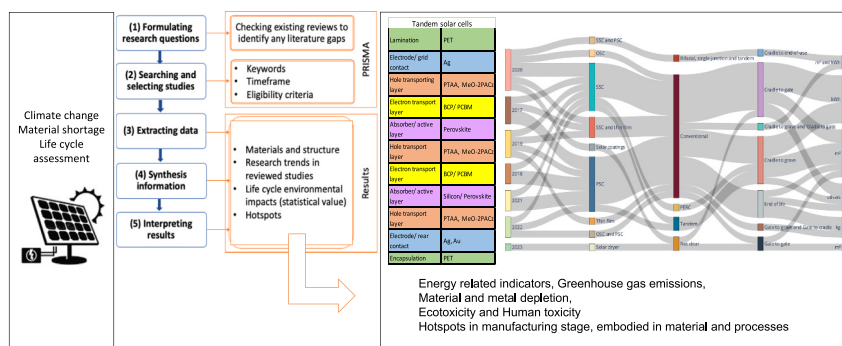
Climate change
Material shortage
Life cycle assessment

(1) Formulating research questions

Checking existing reviews to identify any literature gaps

PRISMA

(2) Searching and selecting studies

• Keywords
• Timeframe
• Eligibility criteria

(3) Extracting data

• Materials and structure
• Research trends in reviewed studies
• Life cycle environmental impacts (statistical value)
• Hotspots

Results

(4) Synthesis information

(5) Interpreting results

Tandem solar cells

| | |
|---|---|
| Lamination | PET |
| Electrode/ grid contact | Ag |
| Hole transporting layer | PTAA, MeO-2PACz |
| Electron transport layer | BCP/ PCBM |
| Absorber/ active layer | Perovskite |
| Hole transport layer | PTAA, MeO-2PACz |
| Electron transport layer | BCP/ PCBM |
| Absorber/ active layer | Silicon/ Perovskite |
| Hole transport layer | PTAA, MeO-2PACz |
| Electrode/ rear contact | Ag, Au |
| Encapsulation | PET |

2016
2017
2018
2019
2020
2021
2022
2023

SSC and PSC
OSC
SSC
SSC and thin film
Solar coatings
PSC
Thin film
OSC and PSC
Solar dryer

Bifacial, single junction and tandem
Conventional
PERC
Tandem
No clean

Cradle to end of use
Cradle to gate
Cradle to grave and cradle to gate
Cradle to grave
End of life
Gate to grave and Gate to cradle
Gate to gate

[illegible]

Energy related indicators, Greenhouse gas emissions,
Material and metal depletion,
Ecotoxicity and Human toxicity
Hotspots in manufacturing stage, embodied in material and processes